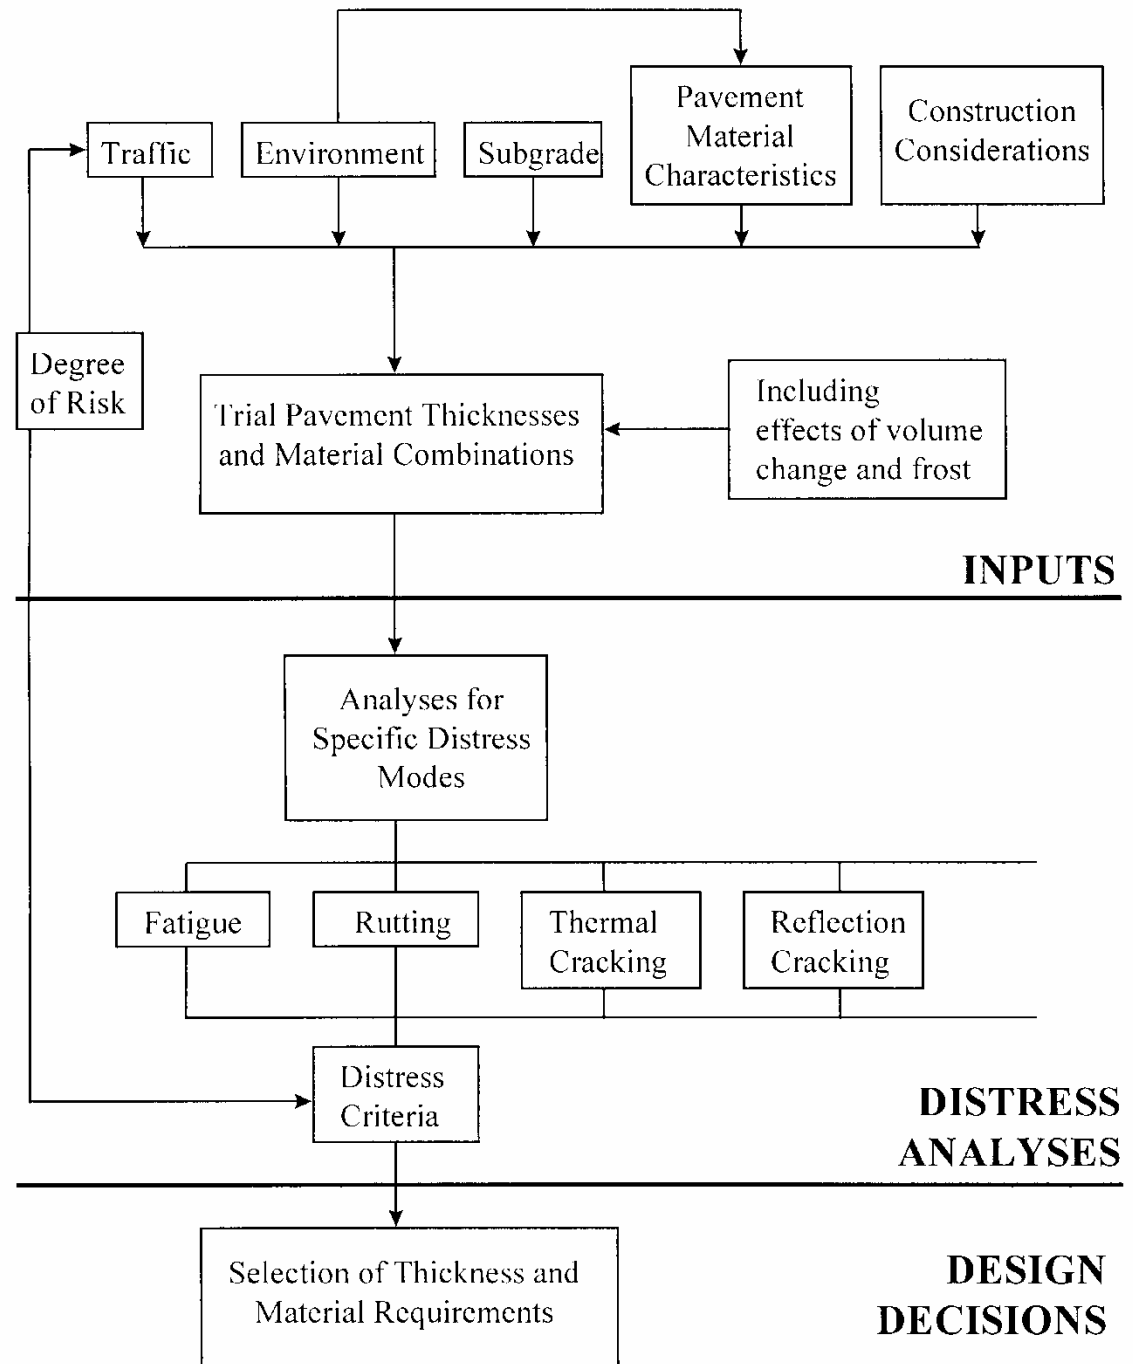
Traffic

Environment

Subgrade

Pavement Material Characteristics

Construction Considerations

Degree of Risk

Trial Pavement Thicknesses and Material Combinations

Including effects of volume change and frost

INPUTS

Analyses for Specific Distress Modes

Fatigue

Rutting

Thermal Cracking

Reflection Cracking

Distress Criteria

DISTRESS ANALYSES

Selection of Thickness and Material Requirements

DESIGN DECISIONS